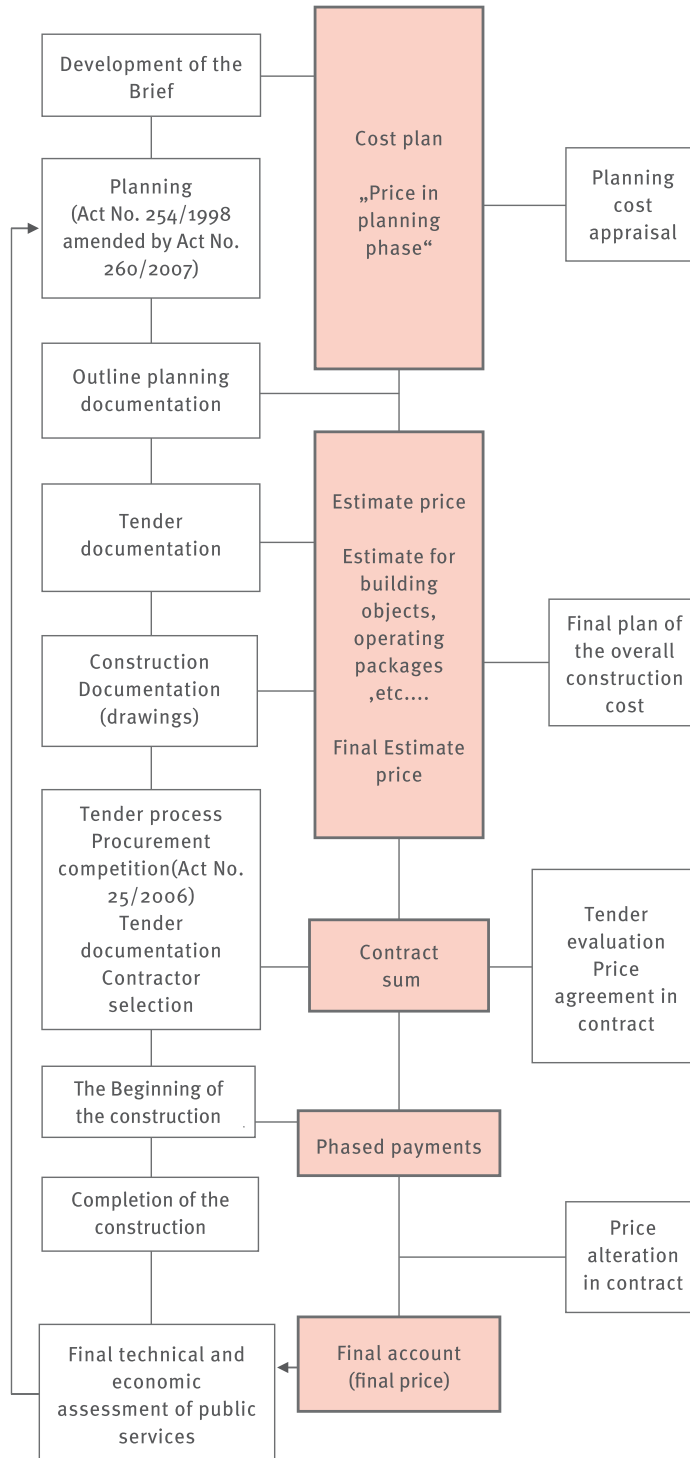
Development of the Brief

Cost plan

„Price in planning phase“

Planning cost appraisal

Planning (Act No. 254/1998 amended by Act No. 260/2007)

Outline planning documentation

Estimate price

Estimate for building objects, operating packages ,etc....

Final Estimate price

Tender documentation

Final plan of the overall construction cost

Construction Documentation (drawings)

Tender process Procurement competition(Act No. 25/2006) Tender documentation Contractor selection

Contract sum

Tender evaluation Price agreement in contract

The Beginning of the construction

Phased payments

Completion of the construction

Price alteration in contract

Final technical and economic assessment of public services

Final account (final price)